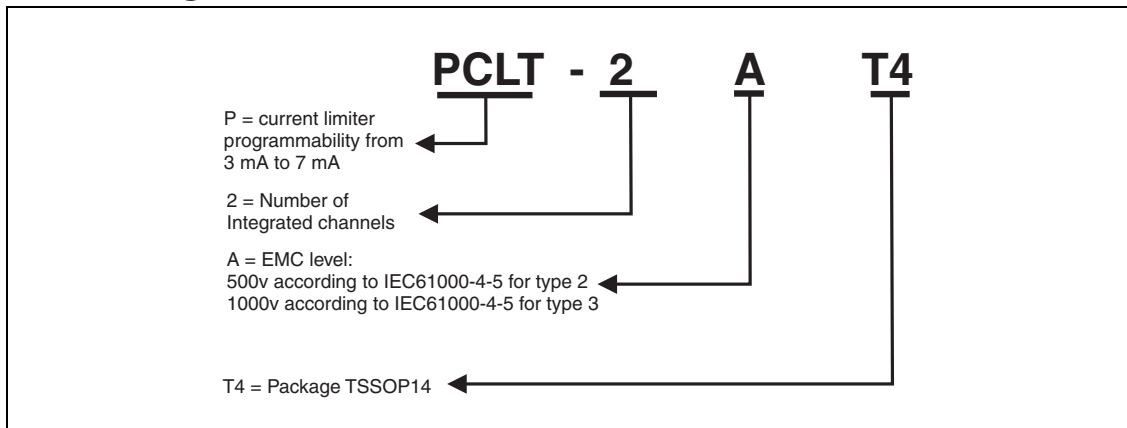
PCLT - 2 A T4

P = current limiter programmability from 3 mA to 7 mA

2 = Number of Integrated channels

A = EMC level:
500v according to IEC61000-4-5 for type 2
1000v according to IEC61000-4-5 for type 3

T4 = Package TSSOP14